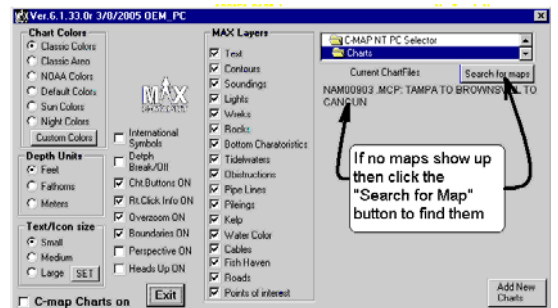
Ver.6.1.33.0r 3/0/2005 OEM_PC

Chart Colors
Classic Colors
Classic Area
NOAA Colors
Default Colors
Sun Colors
Night Colors
Custom Colors

MAX

International Symbols
Delph Break/Off
Cht.Buttons ON
Rt.Click Info ON
Overzoom ON
Boundaries ON
Perspective ON
Heads Up ON

Depth Units
Feet
Fathoms
Meters

Text/Icon size
Small
Medium
Large SET

MAX Layers
Text
Contours
Soundings
Lights
Wrecks
Rocks
Bottom Charatoristics
Tidewaters
Obstructions
Pipe Lines
Pilings
Kelp
Water Color
Cables
Fish Haven
Roads
Points of interest

C-MAP NT PC Selector
Charts

Current ChartFiles
Search for maps

NAM00903 .MCP: TAMPA TO BROWNSVILL TO CANCUN

If no maps show up then click the "Search for Map" button to find them

C-map Charts on
Exit
Add New Charts